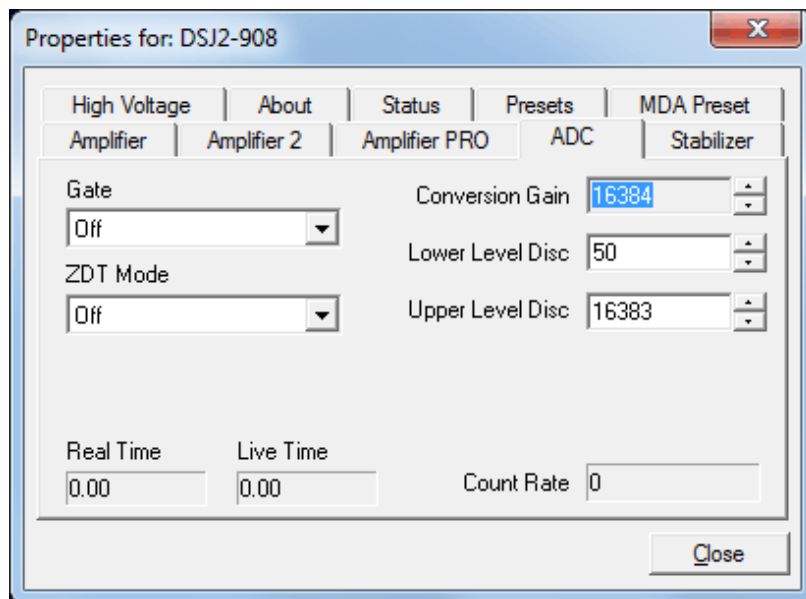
Properties for: DSJ2-908

X

High Voltage | About | Status | Presets | MDA Preset

Amplifier | Amplifier 2 | Amplifier PRO | ADC | Stabilizer

Gate

Off

ZDT Mode

Off

Conversion Gain 16384

Lower Level Disc 50

Upper Level Disc 16383

Real Time

0.00

Live Time

0.00

Count Rate 0

Close